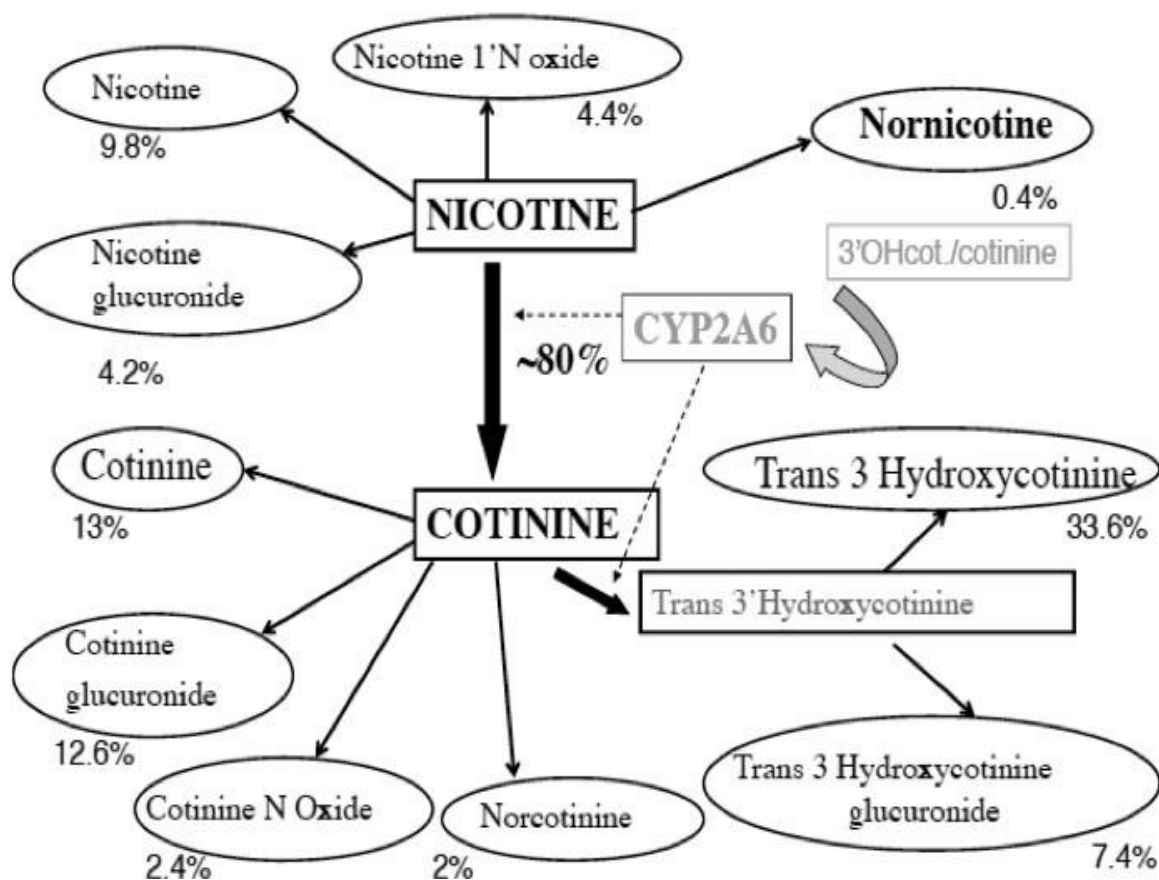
Nicotine 1'N oxide
4.4%

Nicotine
9.8%

Nornicotine
0.4%

NICOTINE

Nicotine glucuronide
4.2%

3'OHcot./cotinine

CYP2A6

~80%

Cotinine
13%

COTININE

Trans 3 Hydroxycotinine
33.6%

Trans 3'Hydroxycotinine

Cotinine glucuronide
12.6%

Trans 3 Hydroxycotinine glucuronide
7.4%

Cotinine N Oxide
2.4%

Norcotinine
2%